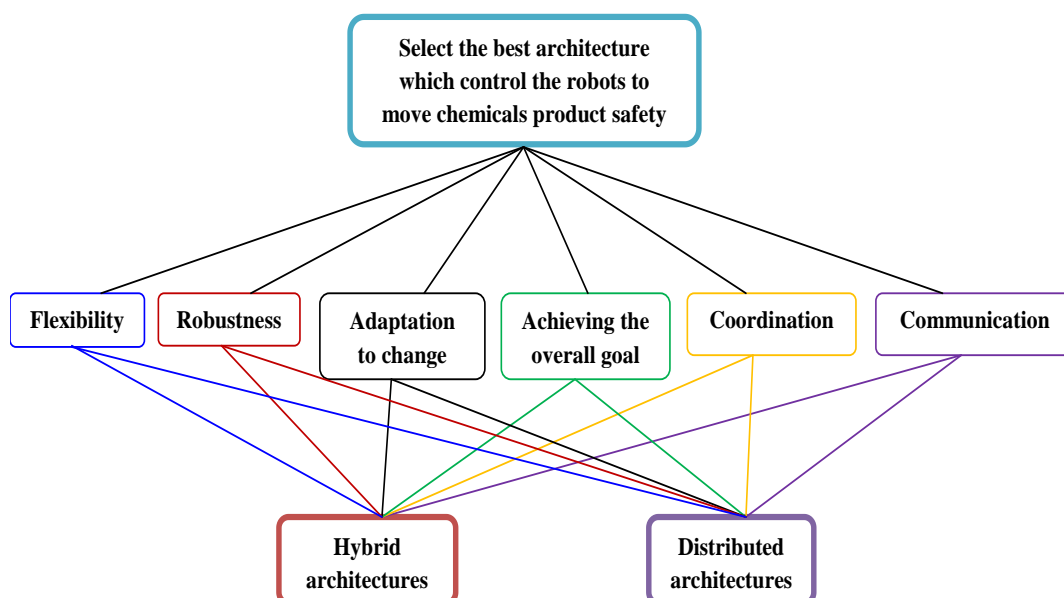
Select the best architecture which control the robots to move chemicals product safety

Flexibility

Robustness

Adaptation to change

Achieving the overall goal

Coordination

Communication

Hybrid architectures

Distributed architectures